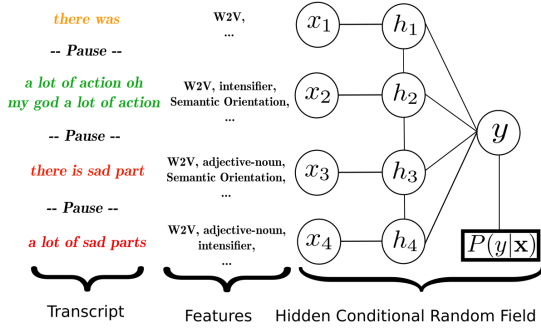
there was

-- Pause --

a lot of action oh my god a lot of action

-- Pause --

there is sad part

-- Pause --

a lot of sad parts

Transcript

W2V, ...

W2V, intensifier, Semantic Orientation, ...

W2V, adjective-noun, Semantic Orientation, ...

W2V, adjective-noun, intensifier, ...

Features

$x_1$ $h_1$
$x_2$ $h_2$
$x_3$ $h_3$
$x_4$ $h_4$
$y$
$P(y|\mathbf{x})$

Hidden Conditional Random Field